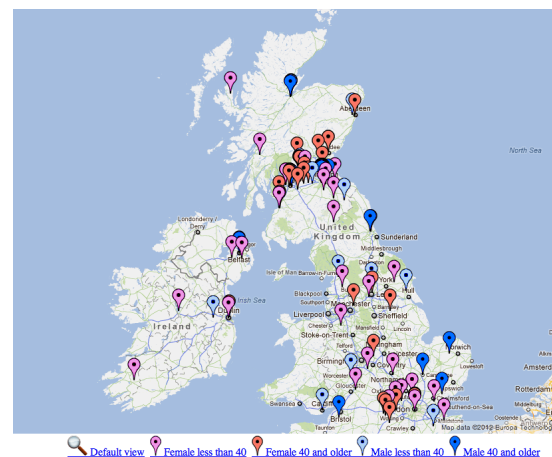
Aberdeen

North Sea

United Kingdom

Sunderland

Middlesbrough

Londonderry

Belfast

York

Barrow-in-Furness

Blackpool

Irish Sea

Hull

Southport

Manchester

Liverpool

Sheffield

Ireland

Dublin

Chester

Stoke-on-Trent

Telford

Nottingham

Birmingham

Norwich

Coventry

Worcester

Northampton

Gloucester

Cambridge

Cardiff

Bristol

Southend-on-Sea

Rotterdam

Reading

Taunton

Crawley

Map data ©2012 Europa Technologies

Default view  Female less than 40  Female 40 and older  Male less than 40  Male 40 and older